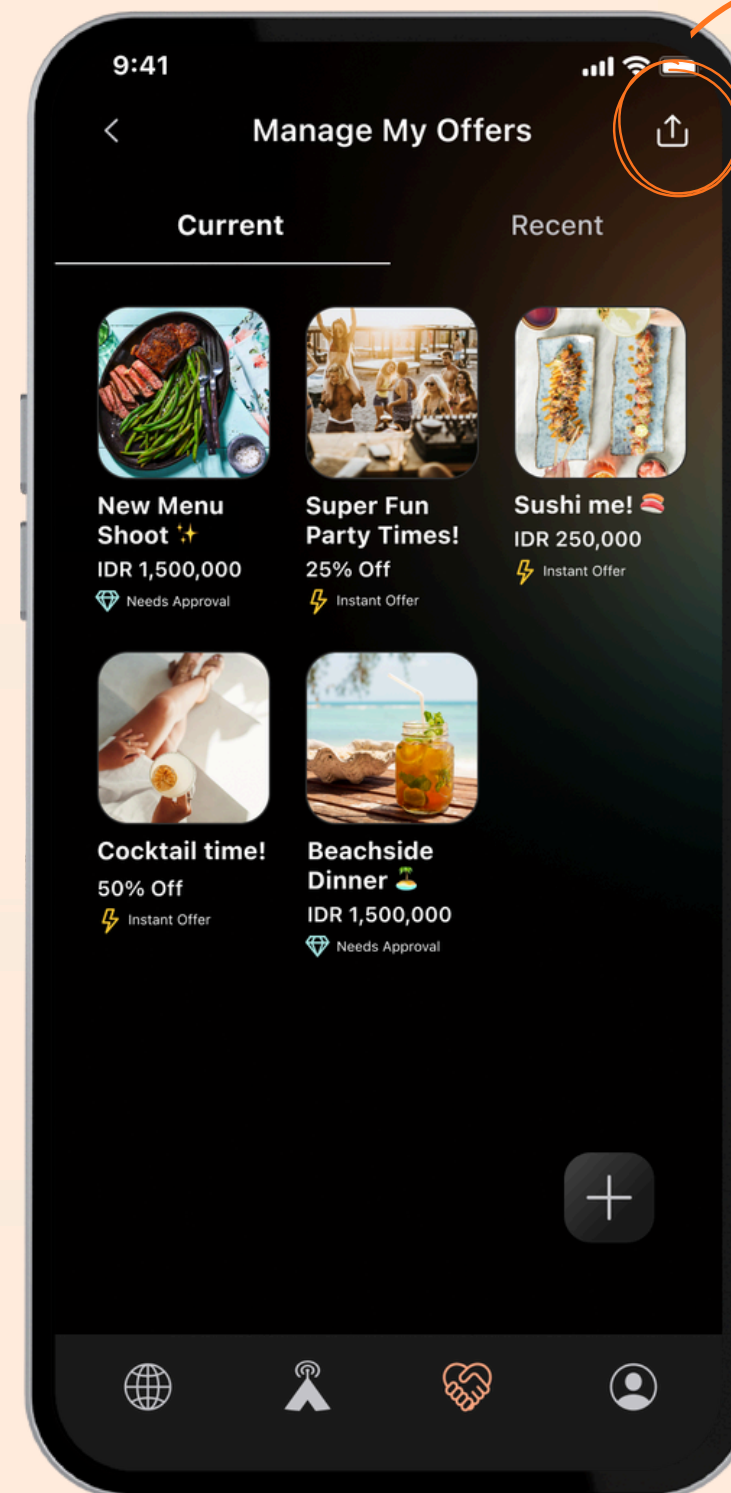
9:41

Manage My Offers

Current

Recent

New Menu Shoot ✨
IDR 1,500,000
Needs Approval

Super Fun Party Times!
25% Off
Instant Offer

Sushi me! 🍣
IDR 250,000
Instant Offer

Cocktail time!
50% Off
Instant Offer

Beachside Dinner 🏝
IDR 1,500,000
Needs Approval